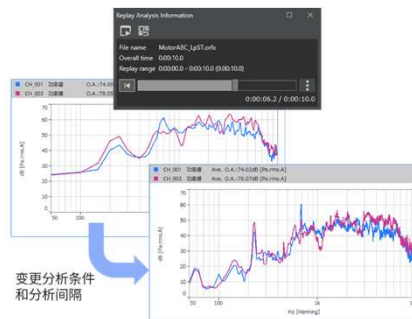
Replay Analysis Information

File name MotorABC_LpST.orfx
Overall time 0:00:10.0
Replay range 0:00:00.0 - 0:00:10.0 (0:00:10.0)

0:00:06.2 / 0:00:10.0

CH_001 功能谱 O.A.:74.0
CH_003 功能谱 O.A.:79.0

70
60
50
40
30
20
10
0
dB [Pa,rms,A]
50 100

CH_001 功能谱 Ave. O.A.:74.02dB [Pa,rms,A]
CH_003 功能谱 Ave. O.A.:79.07dB [Pa,rms,A]

70
60
50
40
30
20
10
0
dB [Pa,rms,A]
50 100 1k 10k
Hz [Hanning]

变更分析条件和分析间隔